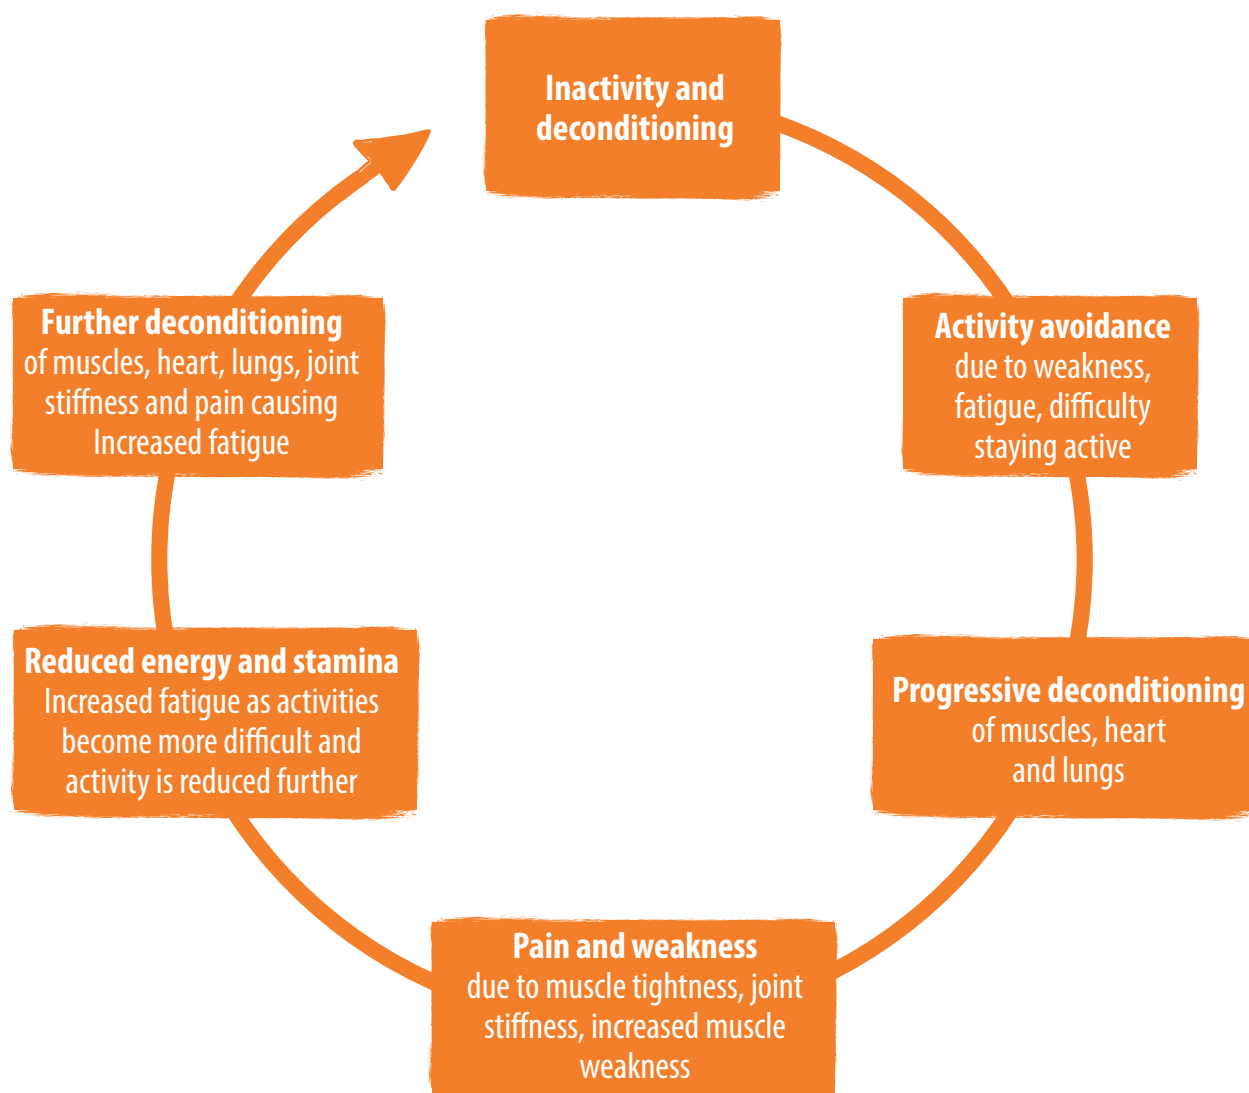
Inactivity and deconditioning

Activity avoidance
due to weakness, fatigue, difficulty staying active

Progressive deconditioning
of muscles, heart and lungs

Pain and weakness
due to muscle tightness, joint stiffness, increased muscle weakness

Reduced energy and stamina
Increased fatigue as activities become more difficult and activity is reduced further

Further deconditioning
of muscles, heart, lungs, joint stiffness and pain causing Increased fatigue